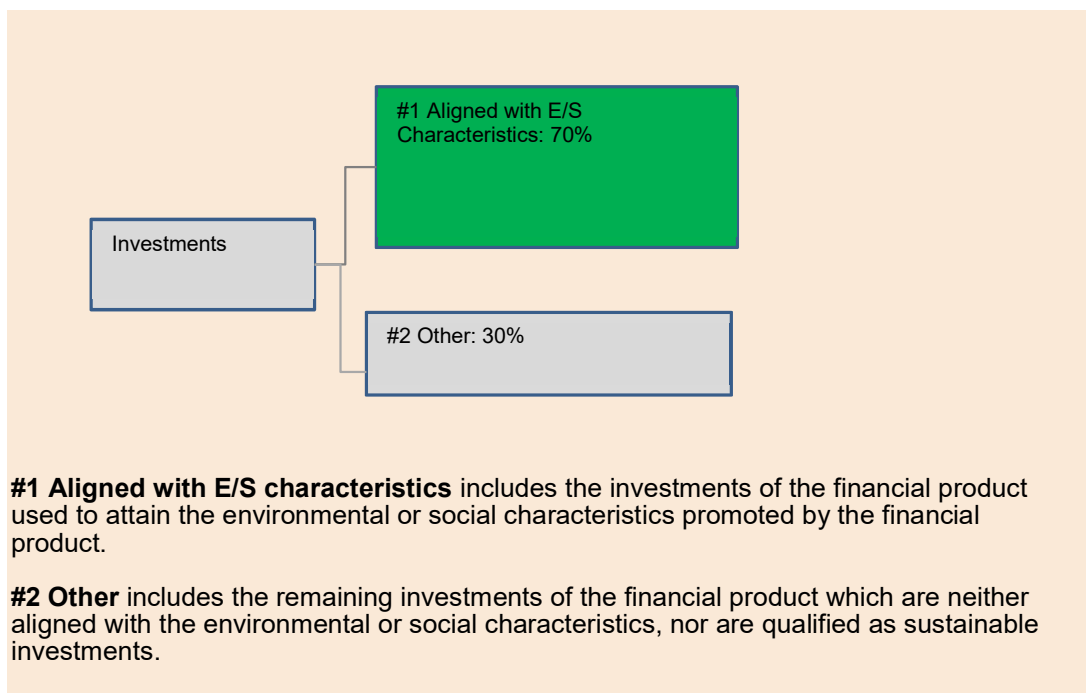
#1 Aligned with E/S Characteristics: 70%

Investments

#2 Other: 30%

**#1 Aligned with E/S characteristics** includes the investments of the financial product used to attain the environmental or social characteristics promoted by the financial product.

**#2 Other** includes the remaining investments of the financial product which are neither aligned with the environmental or social characteristics, nor are qualified as sustainable investments.